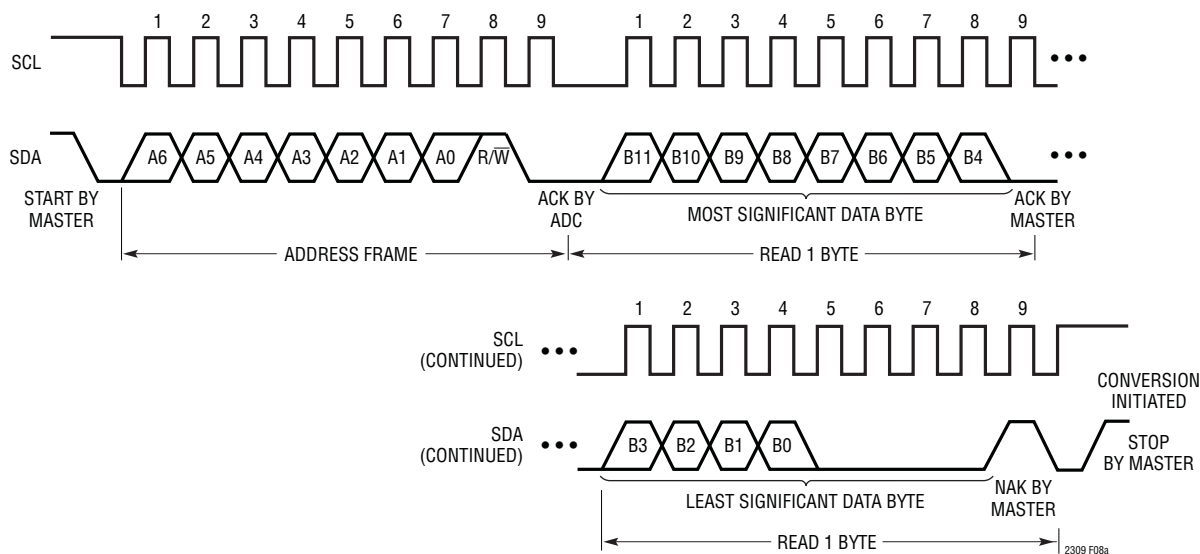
1 2 3 4 5 6 7 8 9 1 2 3 4 5 6 7 8 9

SCL •••

SDA A6 A5 A4 A3 A2 A1 A0 R/$\overline{W}$ B11 B10 B9 B8 B7 B6 B5 B4 •••

START BY MASTER

ACK BY ADC

MOST SIGNIFICANT DATA BYTE

ACK BY MASTER

ADDRESS FRAME

READ 1 BYTE

1 2 3 4 5 6 7 8 9

SCL (CONTINUED) •••

CONVERSION INITIATED

SDA (CONTINUED) ••• B3 B2 B1 B0

STOP BY MASTER

LEAST SIGNIFICANT DATA BYTE

NAK BY MASTER

READ 1 BYTE

2309 F08a